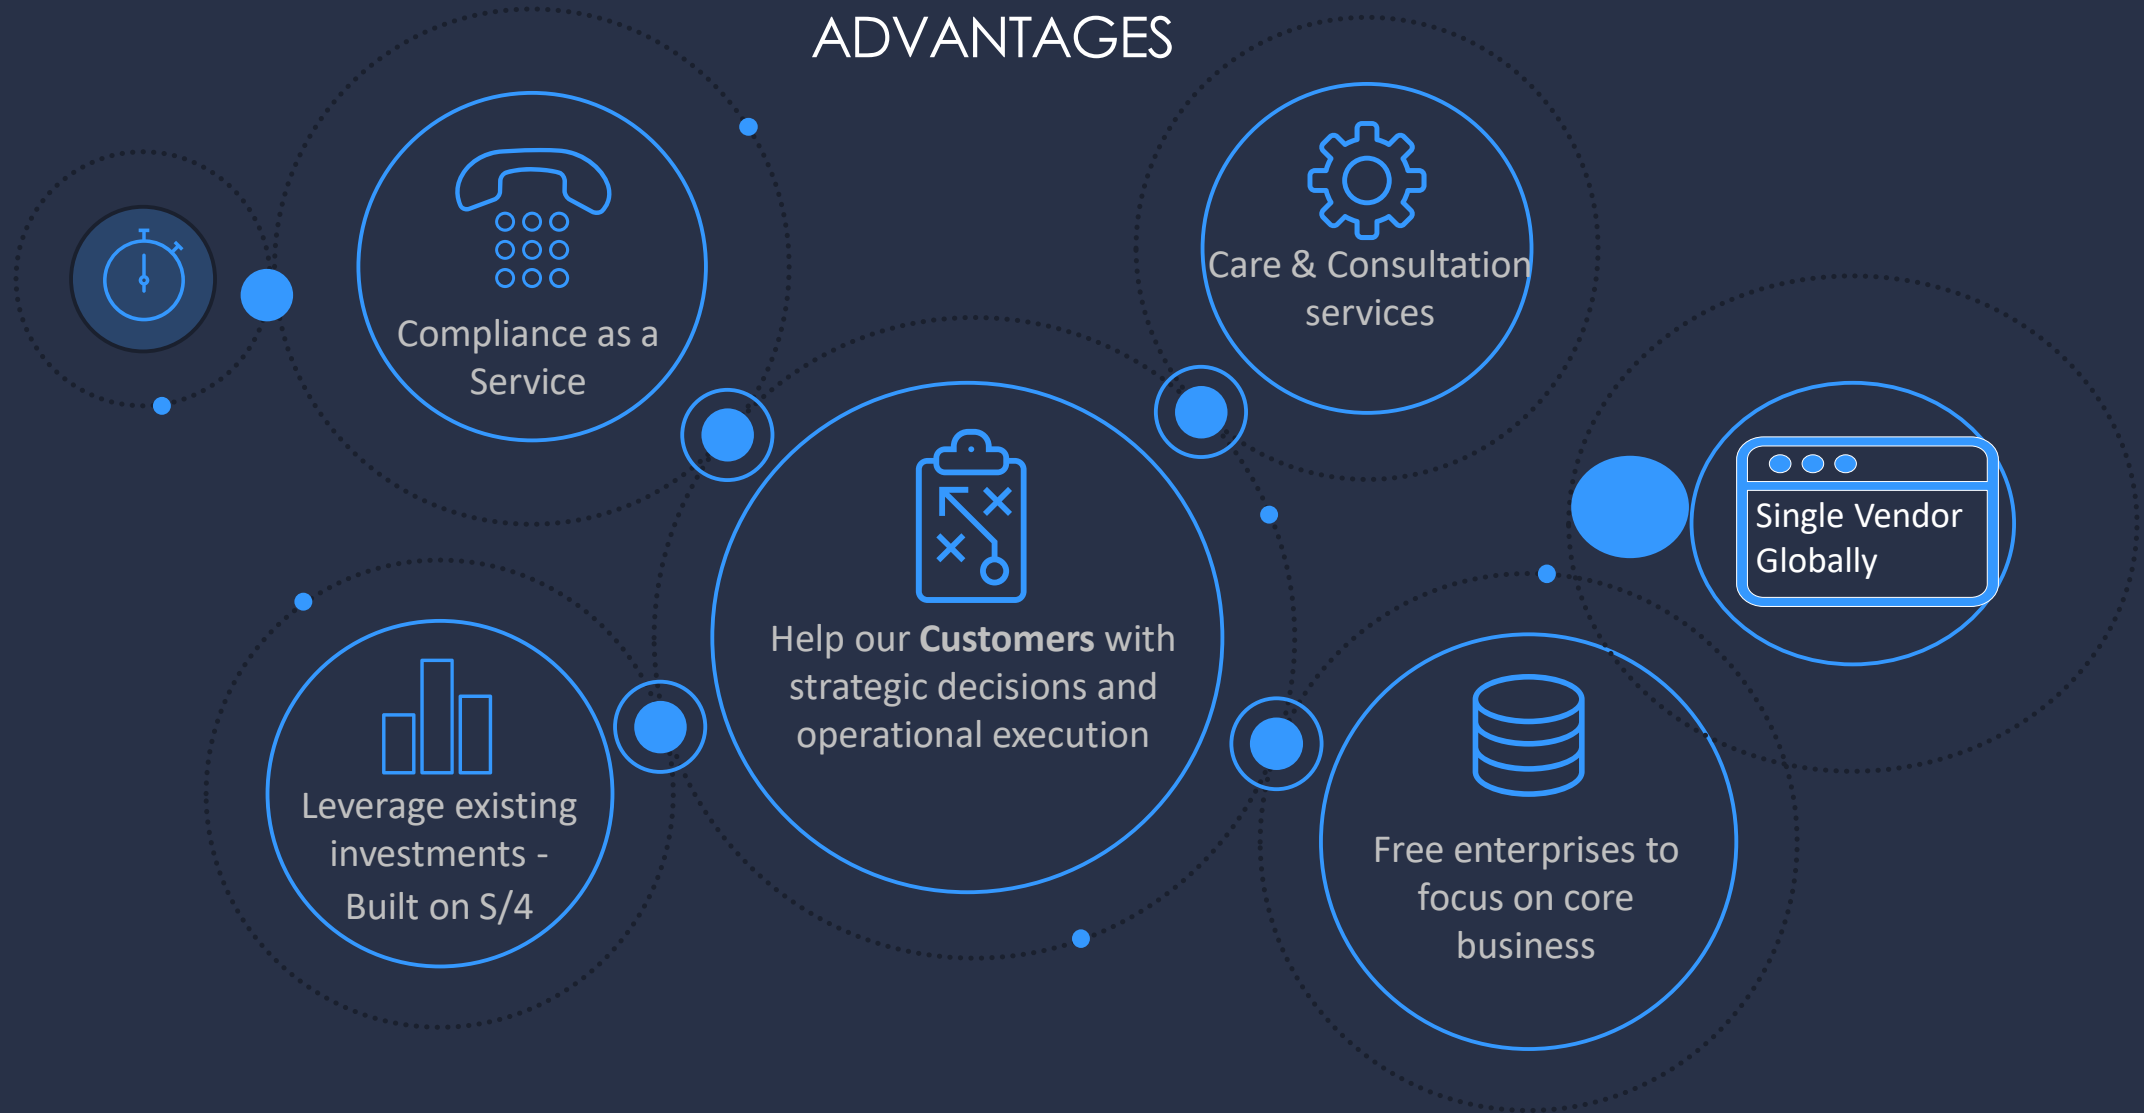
ADVANTAGES

Compliance as a Service

Care & Consultation services

Single Vendor Globally

Help our **Customers** with strategic decisions and operational execution

Leverage existing investments - Built on S/4

Free enterprises to focus on core business